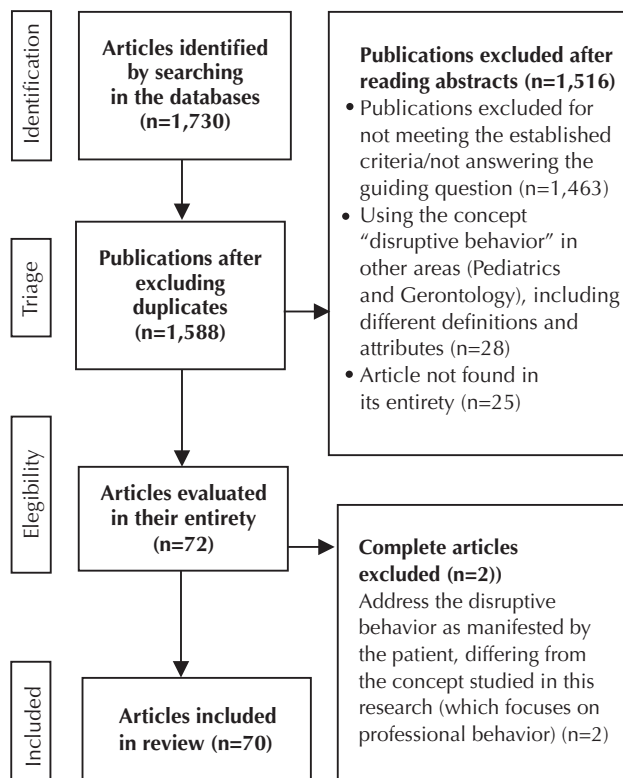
Identification

Articles identified by searching in the databases (n=1,730)

Publications excluded after reading abstracts (n=1,516)
• Publications excluded for not meeting the established criteria/not answering the guiding question (n=1,463)
• Using the concept "disruptive behavior" in other areas (Pediatrics and Gerontology), including different definitions and attributes (n=28)
• Article not found in its entirety (n=25)

Triage

Publications after excluding duplicates (n=1,588)

Elegibility

Articles evaluated in their entirety (n=72)

Complete articles excluded (n=2))
Address the disruptive behavior as manifested by the patient, differing from the concept studied in this research (which focuses on professional behavior) (n=2)

Included

Articles included in review (n=70)